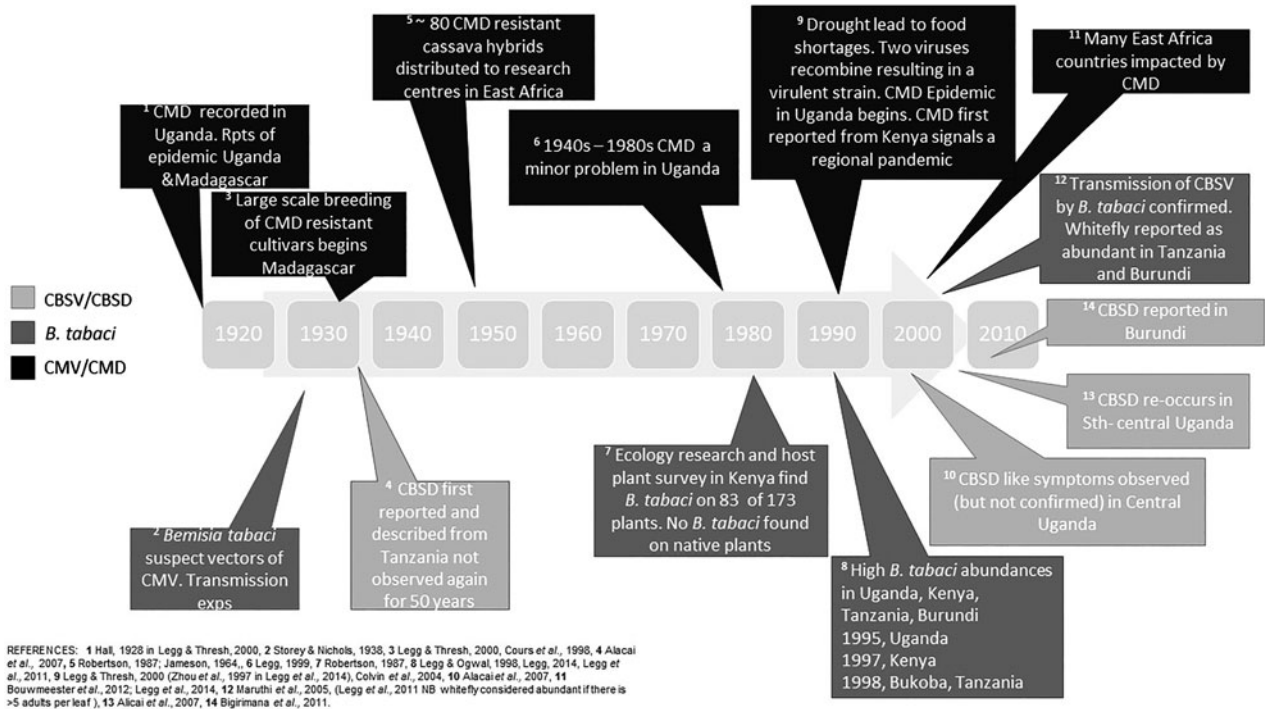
$^1$ CMD recorded in Uganda. Rpts of epidemic Uganda &Madagascar

$^3$ Large scale breeding of CMD resistant cultivars begins Madagascar

$^5$ ~ 80 CMD resistant cassava hybrids distributed to research centres in East Africa

$^6$ 1940s – 1980s CMD a minor problem in Uganda

$^9$ Drought lead to food shortages. Two viruses recombine resulting in a virulent strain. CMD Epidemic in Uganda begins. CMD first reported from Kenya signals a regional pandemic

$^{11}$ Many East Africa countries impacted by CMD

$^{12}$ Transmission of CBSV by *B. tabaci* confirmed. Whitefly reported as abundant in Tanzania and Burundi

CBSV/CBSD

*B. tabaci*

CMV/CMD

1920 1930 1940 1950 1960 1970 1980 1990 2000 2010

$^{14}$ CBSD reported in Burundi

$^{13}$ CBSD re-occurs in Sth- central Uganda

$^{10}$ CBSD like symptoms observed (but not confirmed) in Central Uganda

$^7$ Ecology research and host plant survey in Kenya find *B. tabaci* on 83 of 173 plants. No *B. tabaci* found on native plants

$^2$ *Bemisia tabaci* suspect vectors of CMV. Transmission exps

$^4$ CBSD first reported and described from Tanzania not observed again for 50 years

$^8$ High *B. tabaci* abundances in Uganda, Kenya, Tanzania, Burundi
1995, Uganda
1997, Kenya
1998, Bukoba, Tanzania

REFERENCES: **1** Hall, 1928 in Legg & Thresh, 2000, **2** Storey & Nichols, 1938, **3** Legg & Thresh, 2000, Cours *et al.,* 1998, **4** Alacai *et al.,* 2007, **5** Robertson, 1987; Jameson, 1964,, **6** Legg, 1999, **7** Robertson, 1987, **8** Legg & Ogwal, 1998, Legg, 2014, Legg *et al.,* 2011, **9** Legg & Thresh, 2000 (Zhou *et al.,* 1997 in Legg *et al.,* 2014), Colvin *et al.,* 2004, **10** Alacai *et al.,* 2007, **11** Bouwmeester *et al.,* 2012; Legg *et al.,* 2014, **12** Maruthi *et al.,* 2005, (Legg *et al.,* 2011 NB whitefly considered abundant if there is >5 adults per leaf ), **13** Alicai *et al.,* 2007, **14** Bigirimana *et al.,* 2011.